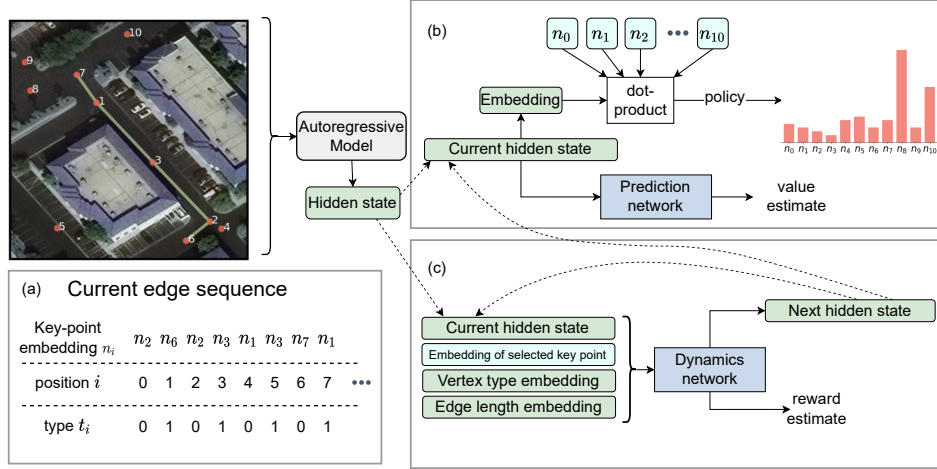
10
9
7
8
1
3
5
2
4
6

Autoregressive Model

Hidden state

(b)

$n_0$ $n_1$ $n_2$ ••• $n_{10}$

Embedding

dot-product

policy

$n_0$ $n_1$ $n_2$ $n_3$ $n_4$ $n_5$ $n_6$ $n_7$ $n_8$ $n_9$ $n_{10}$

Current hidden state

Prediction network

value estimate

(a) Current edge sequence

| Key-point embedding $n_i$ | $n_2$ | $n_6$ | $n_2$ | $n_3$ | $n_1$ | $n_3$ | $n_7$ | $n_1$ | |
|---|---|---|---|---|---|---|---|---|---|
| position $i$ | 0 | 1 | 2 | 3 | 4 | 5 | 6 | 7 | ••• |
| type $t_i$ | 0 | 1 | 0 | 1 | 0 | 1 | 0 | 1 | |

(c)

Current hidden state

Embedding of selected key point

Vertex type embedding

Edge length embedding

Dynamics network

Next hidden state

reward estimate